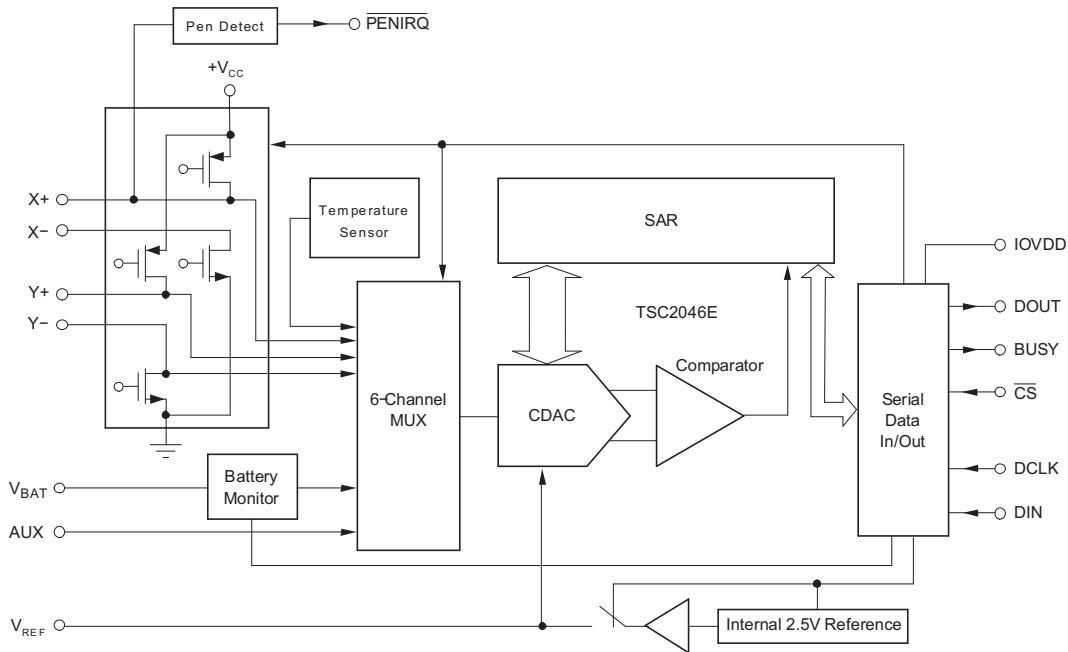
Pen Detect

$\overline{PENIRQ}$

$+V_{CC}$

X+

X−

Y+

Y−

Temperature Sensor

SAR

IOVDD

TSC2046E

DOUT

BUSY

Comparator

6-Channel MUX

CDAC

Serial Data In/Out

$\overline{CS}$

DCLK

$V_{BAT}$

Battery Monitor

AUX

DIN

$V_{REF}$

Internal 2.5V Reference